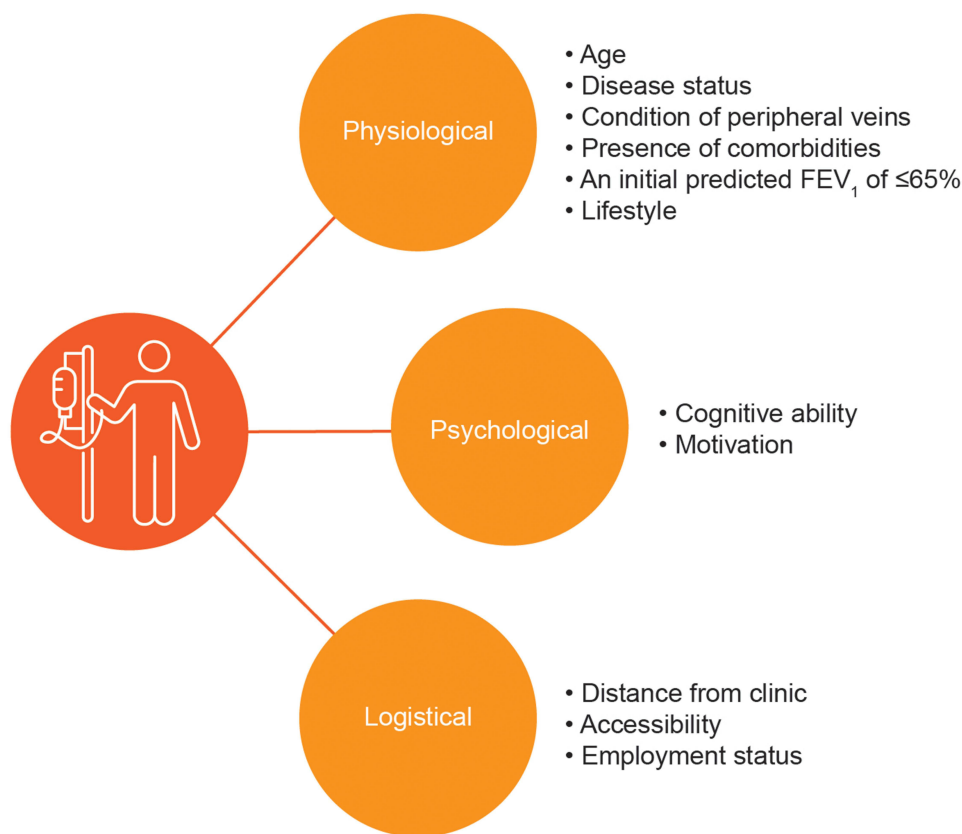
Physiological

• Age
• Disease status
• Condition of peripheral veins
• Presence of comorbidities
• An initial predicted $FEV_1$ of ≤65%
• Lifestyle

Psychological

• Cognitive ability
• Motivation

Logistical

• Distance from clinic
• Accessibility
• Employment status